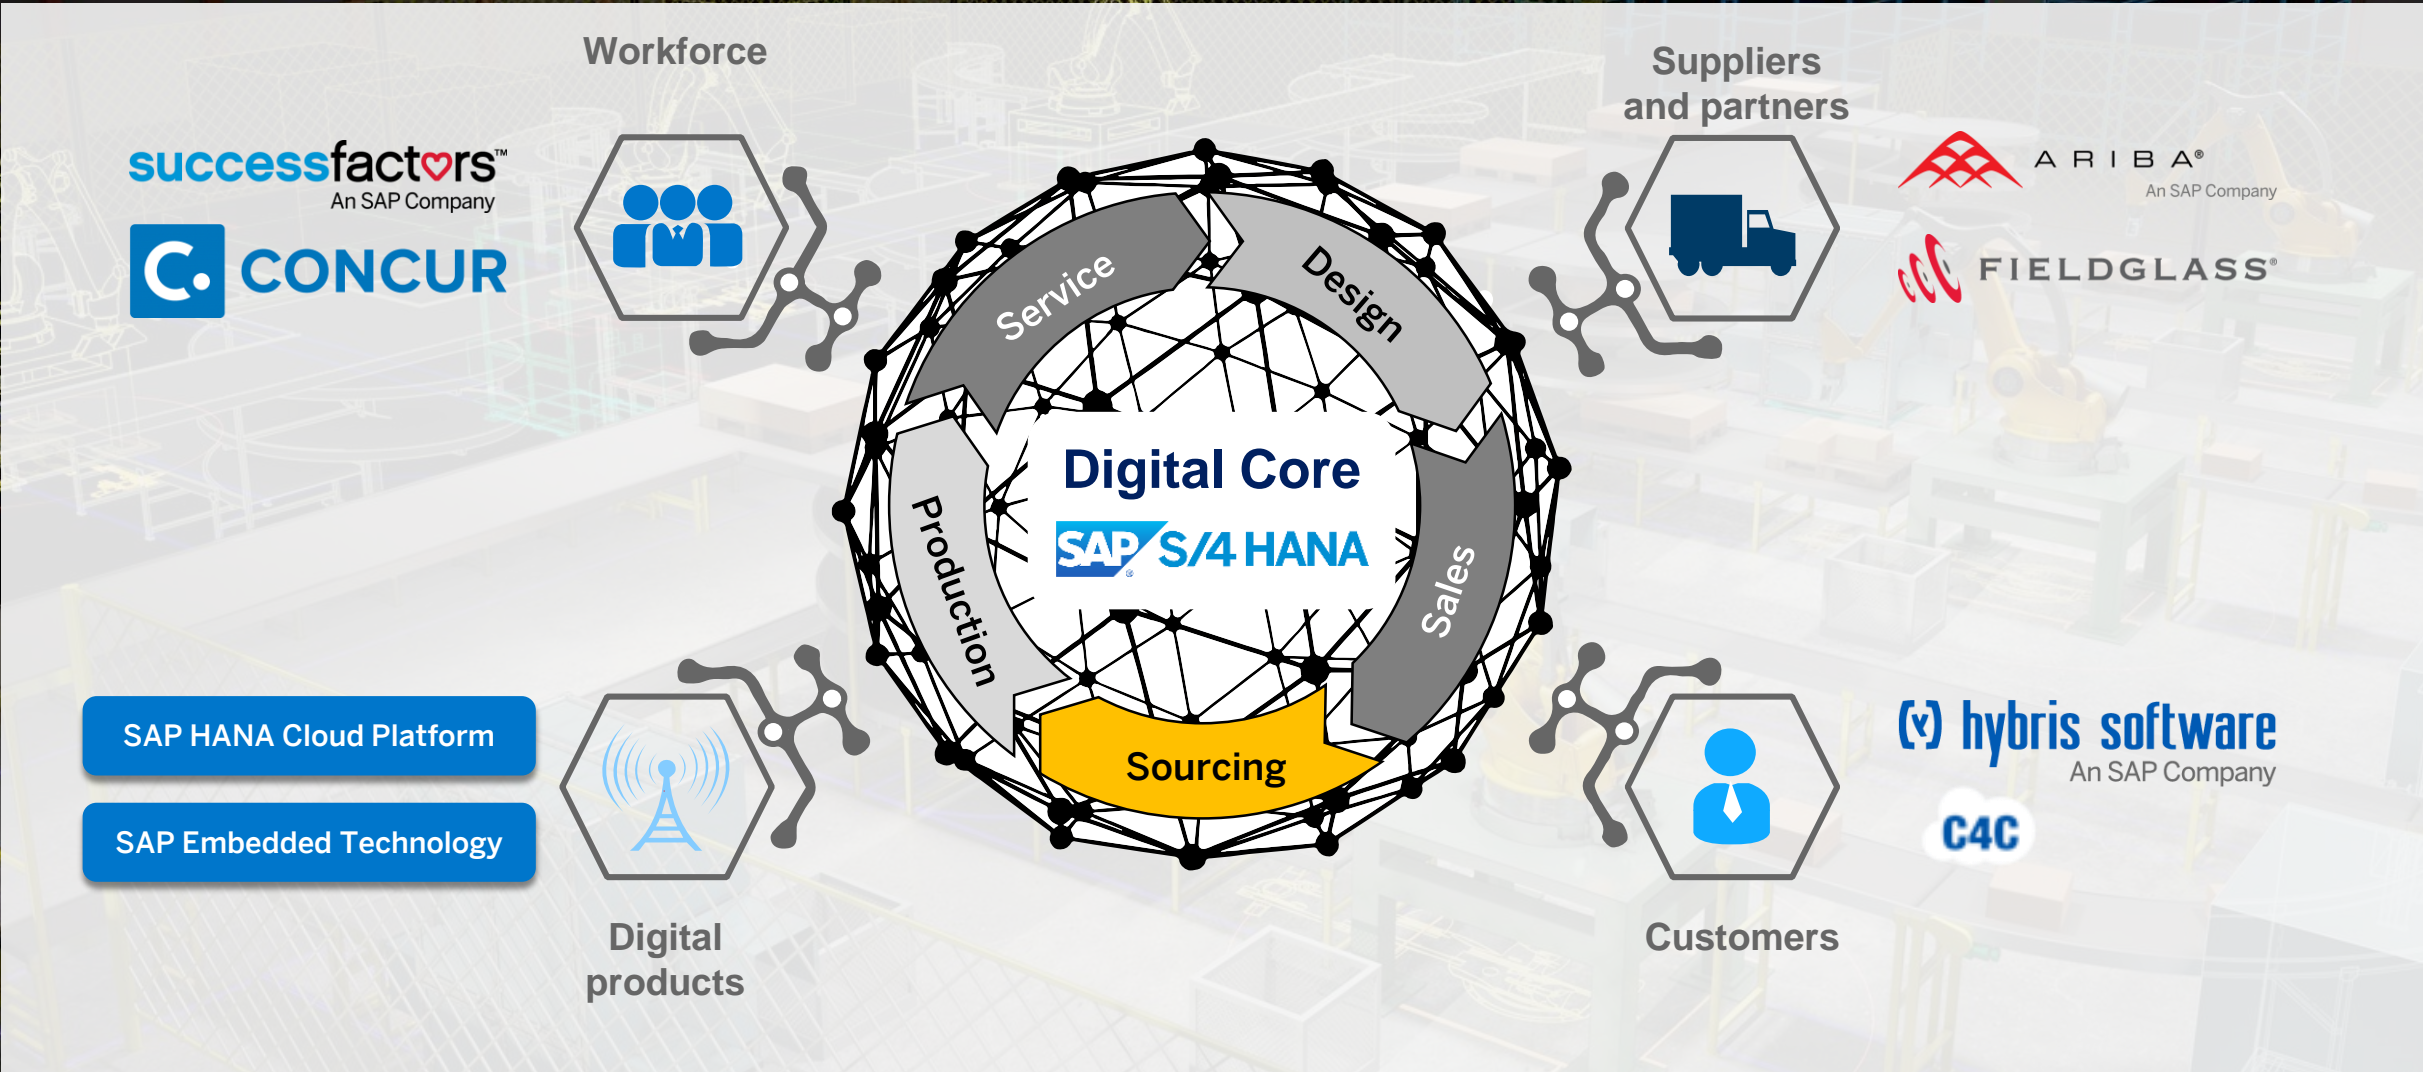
Workforce

Suppliers and partners

successfactors™
An SAP Company

CONCUR

ARIBA®
An SAP Company

FIELDGLASS®

Service

Design

Digital Core

SAP S/4 HANA

Production

Sales

Sourcing

SAP HANA Cloud Platform

SAP Embedded Technology

hybris software
An SAP Company

C4C

Digital products

Customers